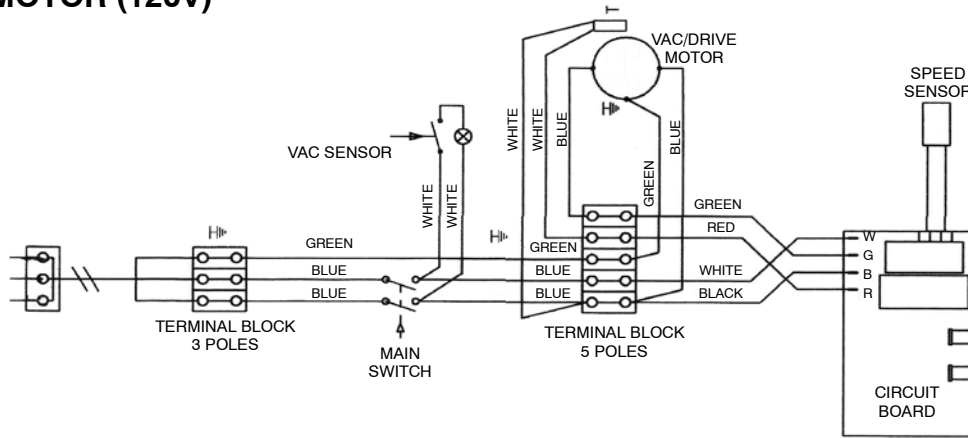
MOTOR (120V)

VAC/DRIVE MOTOR

SPEED SENSOR

VAC SENSOR

WHITE WHITE BLUE BLUE

GREEN

WHITE WHITE

GREEN

GREEN

RED

GREEN

BLUE

BLUE

BLUE

BLUE

WHITE

BLACK

W G B R

TERMINAL BLOCK 3 POLES

MAIN SWITCH

TERMINAL BLOCK 5 POLES

CIRCUIT BOARD